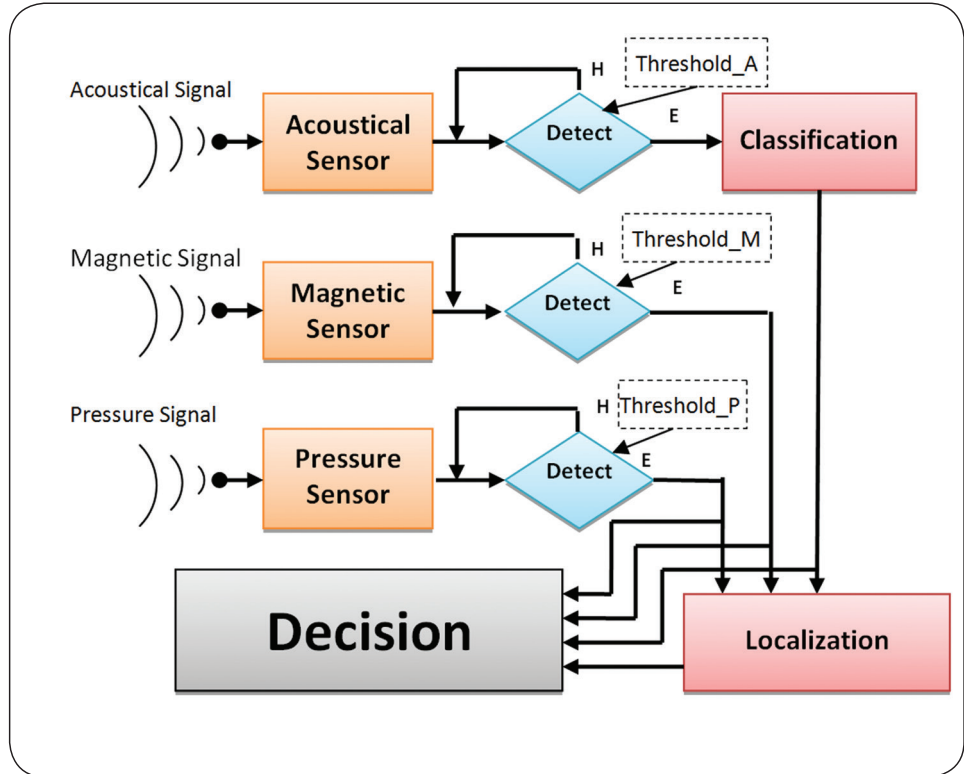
Acoustical Signal

Acoustical Sensor

H

Threshold_A

Detect

E

Classification

Magnetic Signal

Magnetic Sensor

H

Threshold_M

Detect

E

Pressure Signal

Pressure Sensor

H

Threshold_P

Detect

E

Decision

Localization